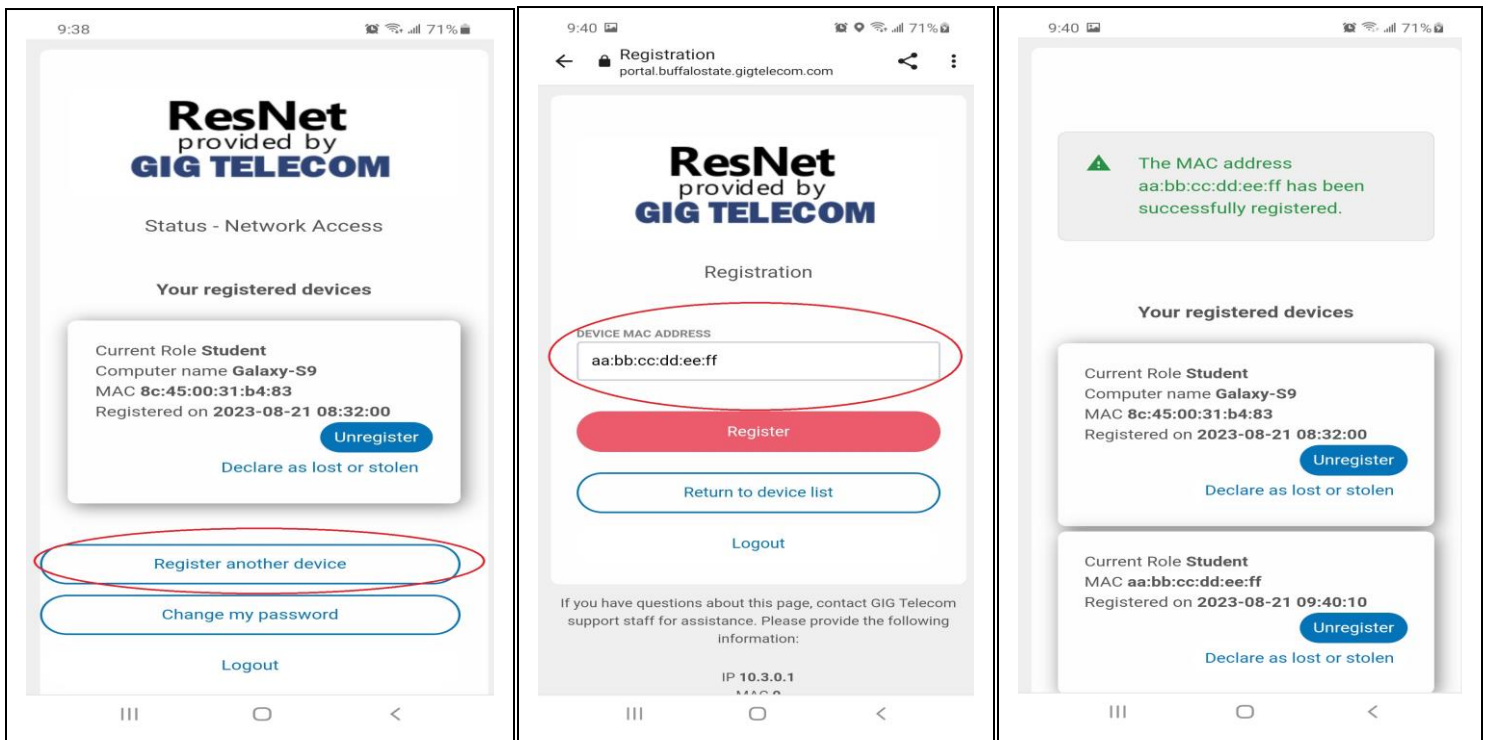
9:38 71%

ResNet
provided by
GIG TELECOM

Status - Network Access

Your registered devices

Current Role **Student**
Computer name **Galaxy-S9**
MAC **8c:45:00:31:b4:83**
Registered on **2023-08-21 08:32:00**

Unregister

Declare as lost or stolen

Register another device

Change my password

Logout

9:40 71%

Registration
portal.buffalostate.gigtelecom.com

ResNet
provided by
GIG TELECOM

Registration

DEVICE MAC ADDRESS
aa:bb:cc:dd:ee:ff

Register

Return to device list

Logout

If you have questions about this page, contact GIG Telecom support staff for assistance. Please provide the following information:

IP **10.3.0.1**
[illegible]

9:40 71%

The MAC address aa:bb:cc:dd:ee:ff has been successfully registered.

Your registered devices

Current Role **Student**
Computer name **Galaxy-S9**
MAC **8c:45:00:31:b4:83**
Registered on **2023-08-21 08:32:00**

Unregister

Declare as lost or stolen

Current Role **Student**
MAC **aa:bb:cc:dd:ee:ff**
Registered on **2023-08-21 09:40:10**

Unregister

Declare as lost or stolen